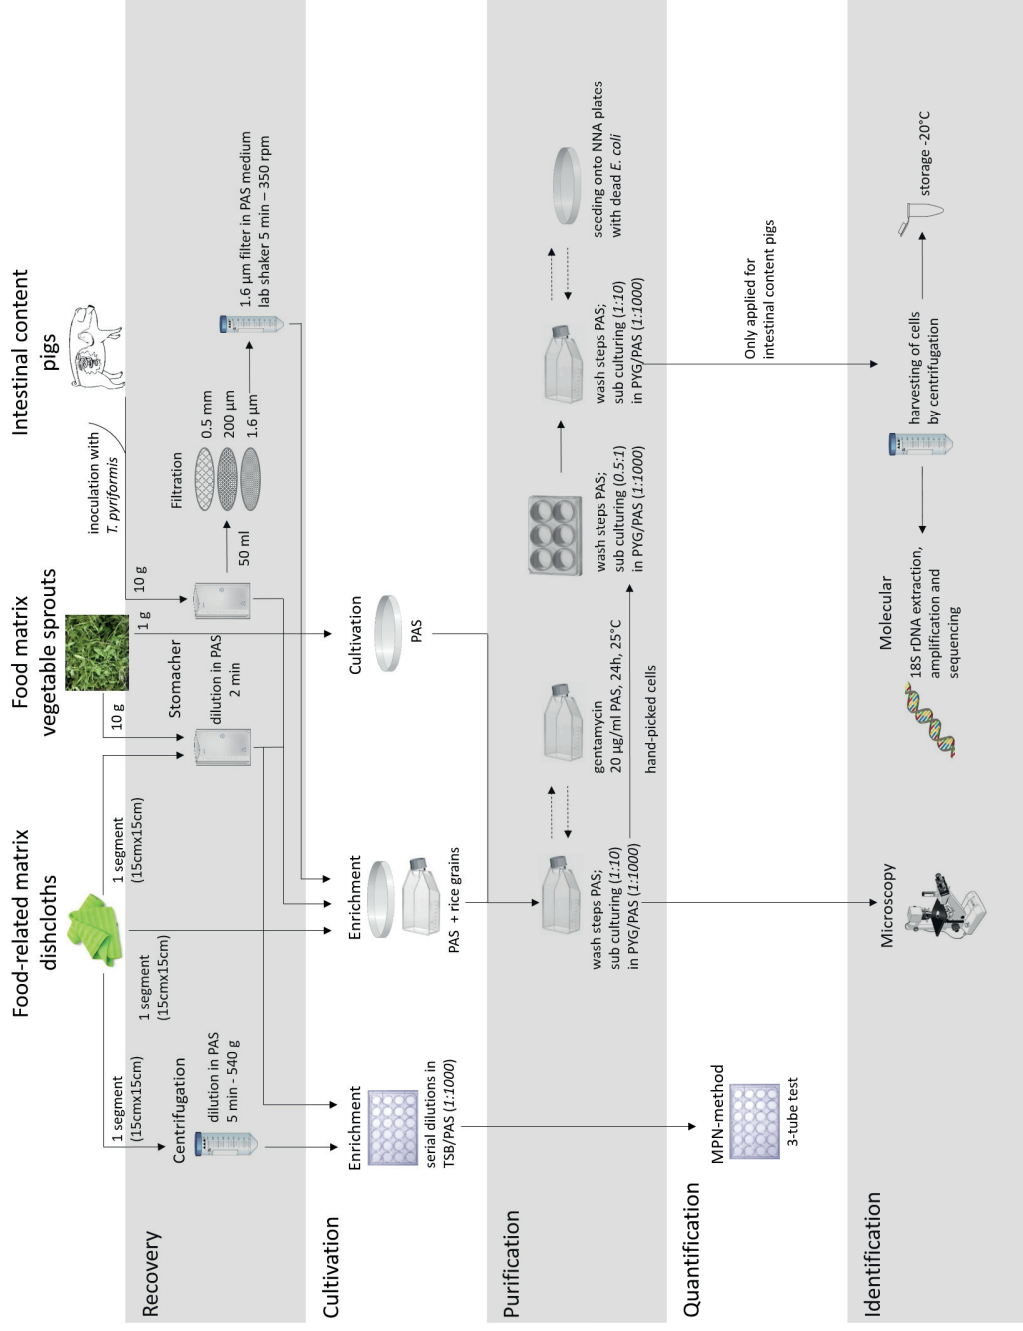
Recovery

Cultivation

Purification

Quantification

Identification

Food-related matrix dishcloths

Food matrix vegetable sprouts

Intestinal content pigs

1 segment (15cmx15cm)

Centrifugation

dilution in PAS 5 min - 540 g

1 segment (15cmx15cm)

1 segment (15cmx15cm)

10 g

Stomacher

dilution in PAS 2 min

1 g

10 g

inoculation with *T. pyriformis*

50 ml

Filtration

0.5 mm
200 µm
1.6 µm

1.6 µm filter in PAS medium lab shaker 5 min – 350 rpm

Enrichment

serial dilutions in TSB/PAS (*1:1000*)

Enrichment

PAS + rice grains

Cultivation

PAS

wash steps PAS; sub culturing (*1:10*) in PYG/PAS (*1:1000*)

gentamycin 20 µg/ml PAS, 24h, 25°C

hand-picked cells

wash steps PAS; sub culturing (*0.5:1*) in PYG/PAS (*1:1000*)

wash steps PAS; sub culturing (*1:10*) in PYG/PAS (*1:1000*)

seeding onto NNA plates with dead *E. coli*

Only applied for intestinal content pigs

MPN-method

3-tube test

Microscopy

Molecular

18S rDNA extraction, amplification and sequencing

harvesting of cells by centrifugation

storage -20°C